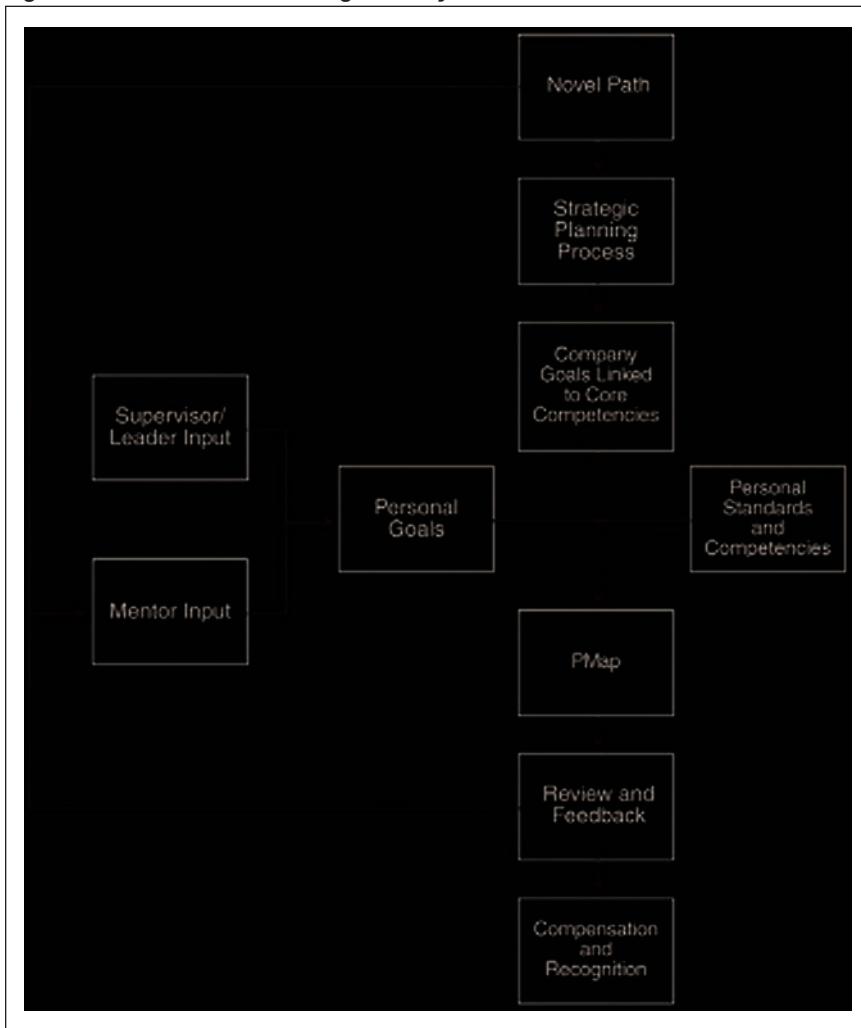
Novel Path

Strategic Planning Process

Company Goals Linked to Core Competencies

Supervisor/ Leader Input

Personal Goals

Personal Standards and Competencies

Mentor Input

PMap

Review and Feedback

Compensation and Recognition